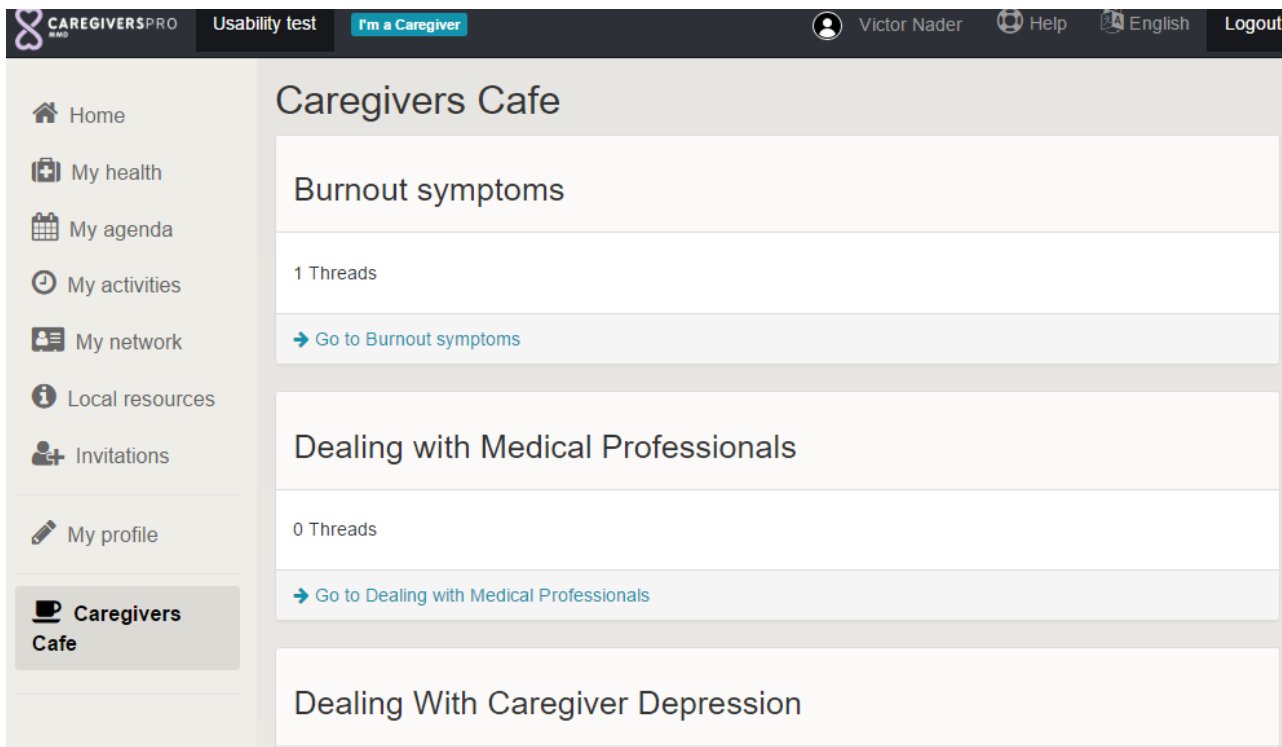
CAREGIVERSPRO MMD Usability test I'm a Caregiver Victor Nader Help English Logout

Home
My health
My agenda
My activities
My network
Local resources
Invitations
My profile
Caregivers Cafe

Caregivers Cafe

Burnout symptoms

1 Threads

Go to Burnout symptoms

Dealing with Medical Professionals

0 Threads

Go to Dealing with Medical Professionals

Dealing With Caregiver Depression